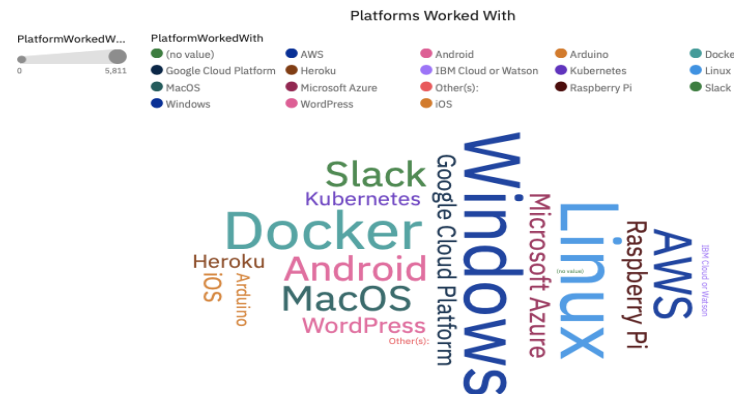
Platforms Worked With

PlatformWorkedW...
0
5,811

PlatformWorkedWith
(no value)
Google Cloud Platform
MacOS
Windows
AWS
Heroku
Microsoft Azure
WordPress
Android
IBM Cloud or Watson
Other(s):
iOS
Arduino
Kubernetes
Raspberry Pi
Docke
Linux
Slack

Slack
Kubernetes
Docker
Heroku
Android
iOS
Arduino
MacOS
WordPress
Other(s):
Google Cloud Platform
Windows
Microsoft Azure
(no value)
Linux
Raspberry Pi
AWS
IBM Cloud or Watson